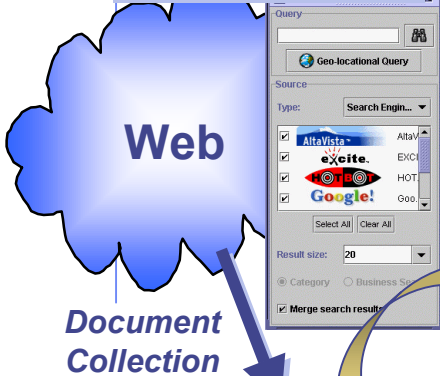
Web

Query

Geo-locational Query

Source

Type: Search Engin...

AltaVista AltaV

excite EXCI

HOTBOT HOT

Google! Goo.

Select All Clear All

Result size: 20

Category Business S

Merge search result

Document Collection